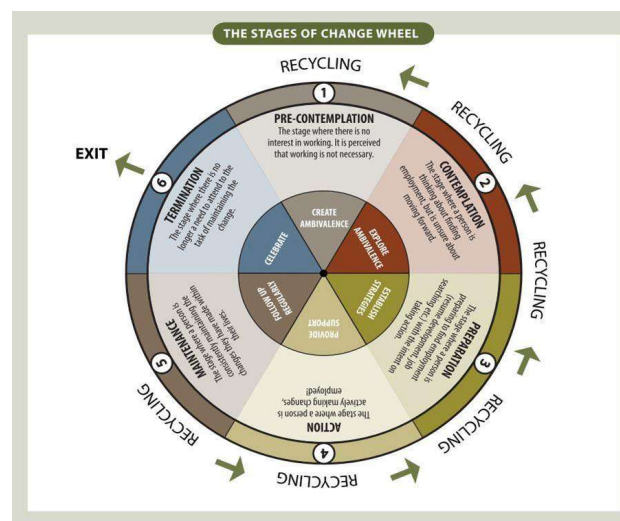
THE STAGES OF CHANGE WHEEL

RECYCLING

1

PRE-CONTEMPLATION

The stage where there is no interest in working. It is perceived that working is not necessary.

RECYCLING

2

CONTEMPLATION

The stage where a person is thinking about finding employment, but is unsure about moving forward.

RECYCLING

3

PREPARATION

The stage where a person is preparing to find employment, job searching etc., with the intent on taking action.

RECYCLING

4

ACTION

The stage where a person is actively making changes, employed!

RECYCLING

5

MAINTENANCE

The stage where a person is consistently maintaining the changes they have made within their lives.

RECYCLING

6

TERMINATION

The stage where there is no longer a need to attend to the task of maintaining the change.

EXIT

CREATE AMBIVALENCE

EXPLORE AMBIVALENCE

ESTABLISH STRATEGIES

PROVIDE SUPPORT

FOLLOW UP REGULARLY

CELEBRATE